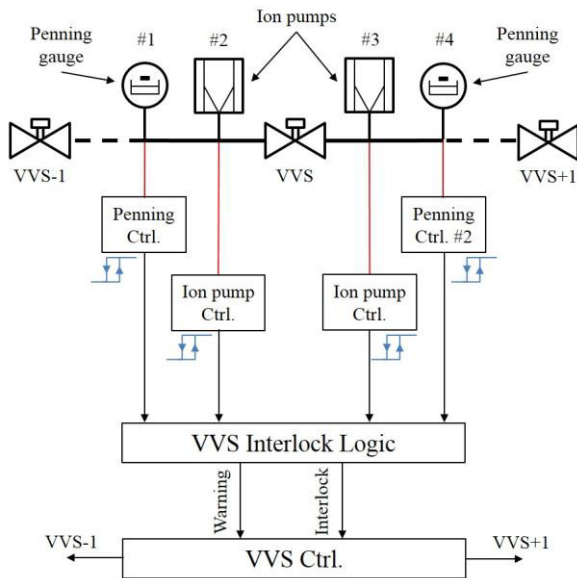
Penning gauge

#1

#2

Ion pumps

#3

#4

Penning gauge

VVS-1

VVS

VVS+1

Penning Ctrl.

Ion pump Ctrl.

Ion pump Ctrl.

Penning Ctrl. #2

VVS Interlock Logic

Warning

Interlock

VVS-1

VVS Ctrl.

VVS+1